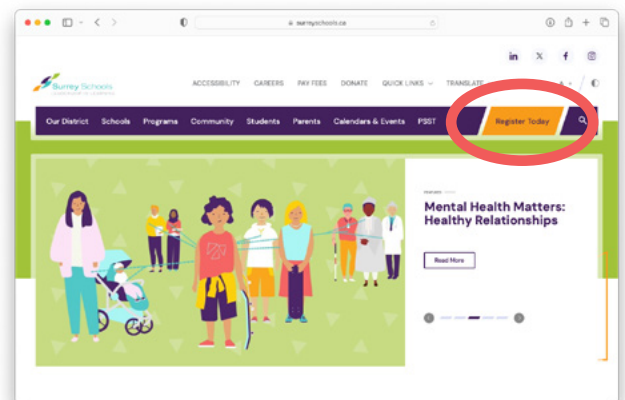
surreyschools.ca

in X f

Surrey Schools

ACCESSIBILITY CAREERS PAY FEES DONATE QUICK LINKS TRANSLATE

Our District Schools Programs Community Students Parents Calendars & Events PSST Register Today

Mental Health Matters: Healthy Relationships

Read More